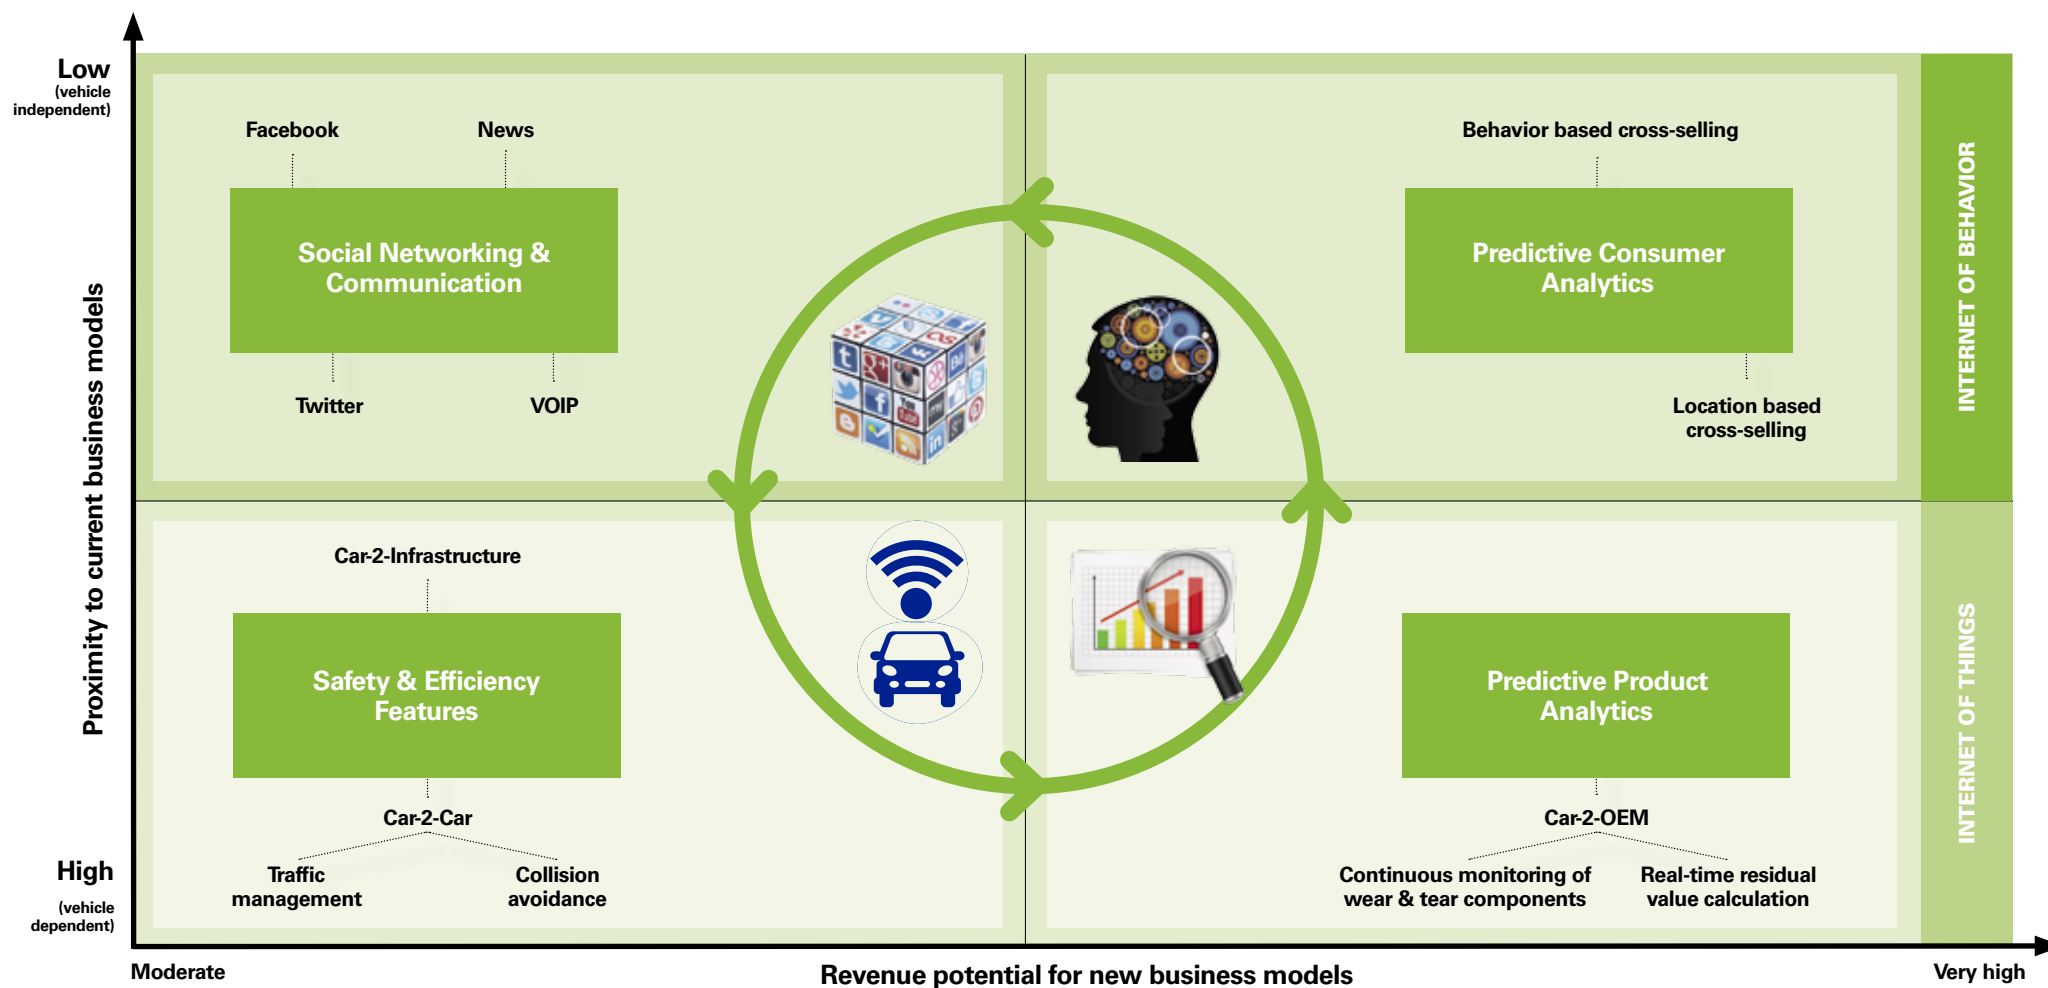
Low
(vehicle independent)

Proximity to current business models

High
(vehicle dependent)

Facebook

News

Social Networking & Communication

Twitter

VOIP

Behavior based cross-selling

Predictive Consumer Analytics

Location based cross-selling

INTERNET OF BEHAVIOR

Car-2-Infrastructure

Safety & Efficiency Features

Car-2-Car

Traffic management

Collision avoidance

Predictive Product Analytics

Car-2-OEM

Continuous monitoring of wear & tear components

Real-time residual value calculation

INTERNET OF THINGS

Moderate

Revenue potential for new business models

Very high